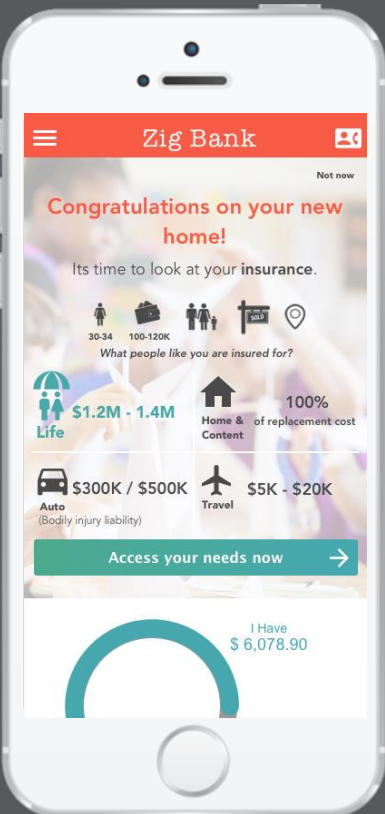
Zig Bank

Not now

Congratulations on your new home!

Its time to look at your **insurance**.

30-34 100-120K SOLD

What people like you are insured for?

Life $1.2M - 1.4M

Home & Content 100% of replacement cost

Auto (Bodily injury liability) $300K / $500K

Travel $5K - $20K

Access your needs now

I Have
$ 6,078.90